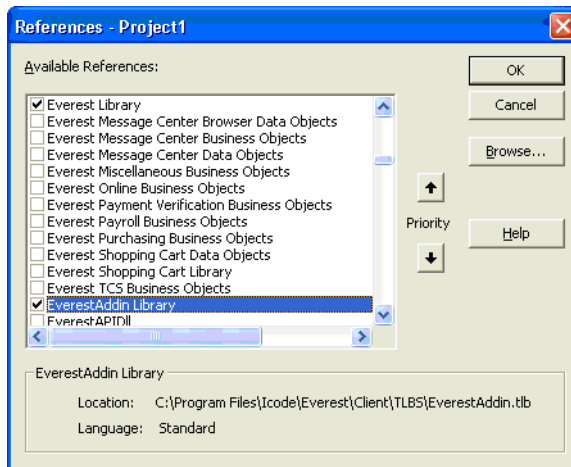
References - Project1

Available References:

☑ Everest Library
☐ Everest Message Center Browser Data Objects
☐ Everest Message Center Business Objects
☐ Everest Message Center Data Objects
☐ Everest Miscellaneous Business Objects
☐ Everest Online Business Objects
☐ Everest Payment Verification Business Objects
☐ Everest Payroll Business Objects
☐ Everest Purchasing Business Objects
☐ Everest Shopping Cart Data Objects
☐ Everest Shopping Cart Library
☐ Everest TCS Business Objects
☑ EverestAddin Library
☐ EverestAPIDll

OK

Cancel

Browse...

Priority

Help

EverestAddin Library

Location: C:\Program Files\Icode\Everest\Client\TLBS\EverestAddin.tlb

Language: Standard